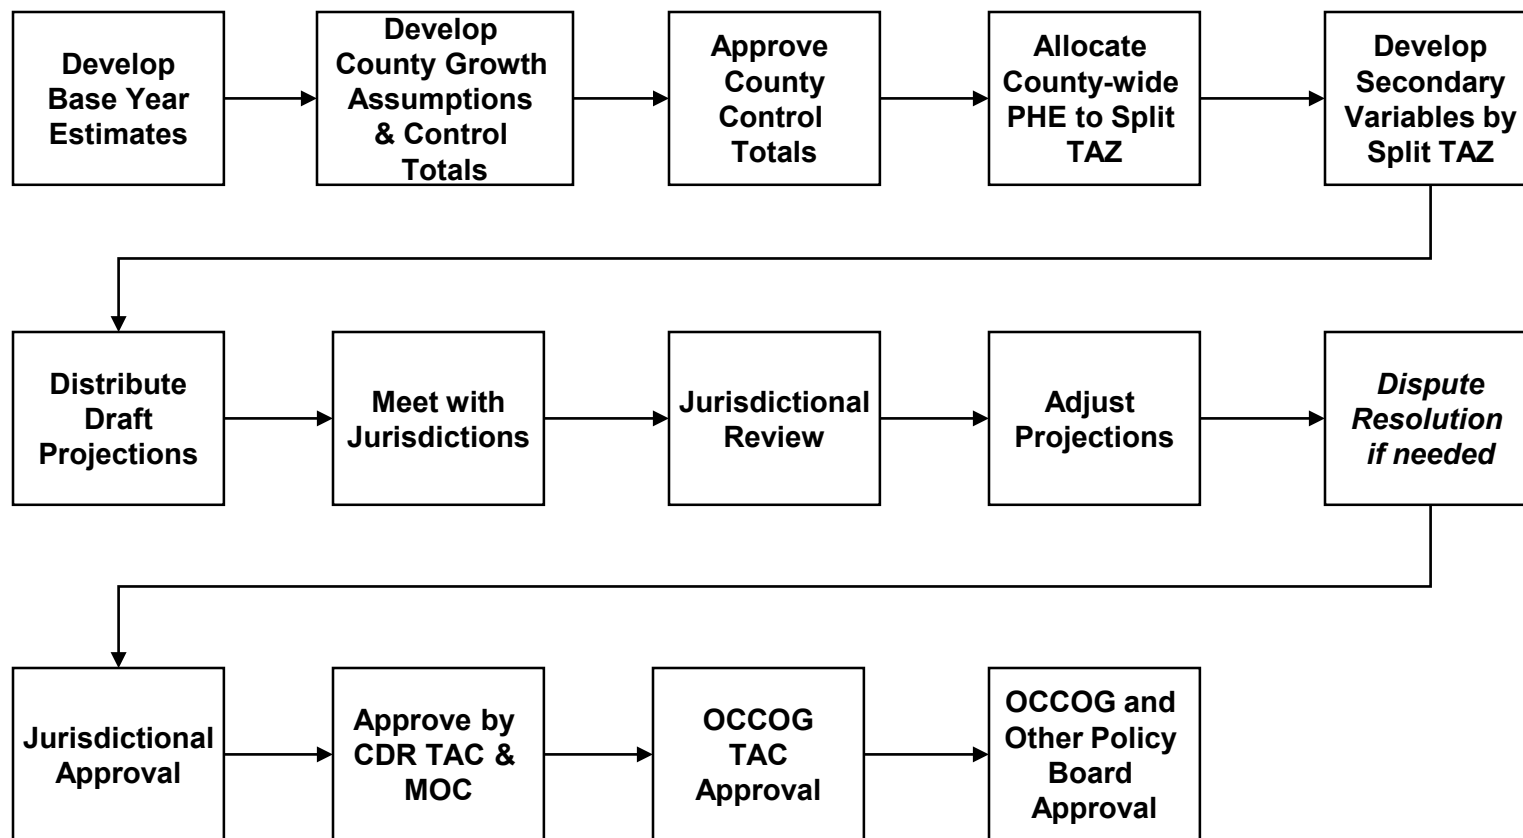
Develop Base Year Estimates

Develop County Growth Assumptions & Control Totals

Approve County Control Totals

Allocate County-wide PHE to Split TAZ

Develop Secondary Variables by Split TAZ

Distribute Draft Projections

Meet with Jurisdictions

Jurisdictional Review

Adjust Projections

*Dispute Resolution if needed*

Jurisdictional Approval

Approve by CDR TAC & MOC

OCCOG TAC Approval

OCCOG and Other Policy Board Approval